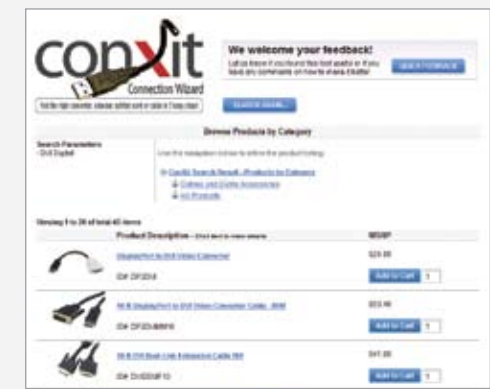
conxit
Connection Wizard

We welcome your feedback!

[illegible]

SEARCH AGAIN

Browse Products by Category

Search Parameters
- DVI Digital

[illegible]

Conxit Search Result - Products by Category
Cables and Cable Accessories
All Products

Viewing 1 to 20 of total 45 items

Product Description

MSRP

DisplayPort to DVI Video Converter
ID# DP2DVI
$29.99
Add to Cart 1

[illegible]
ID# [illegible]
$33.49
Add to Cart 1

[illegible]
ID# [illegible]
$41.99
Add to Cart 1